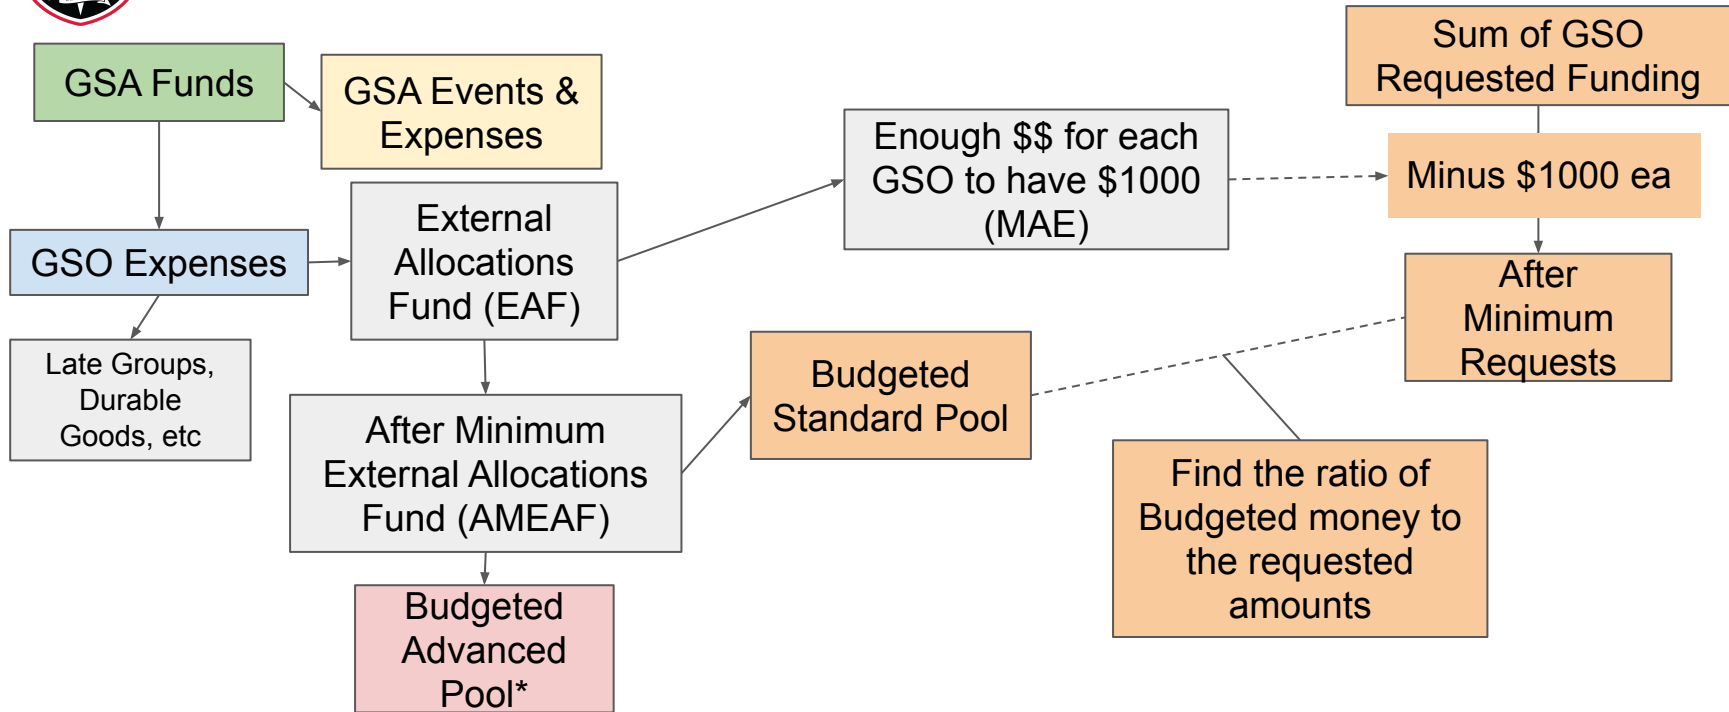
GSA Funds

GSA Events & Expenses

GSO Expenses

Late Groups, Durable Goods, etc

External Allocations Fund (EAF)

After Minimum External Allocations Fund (AMEAF)

Budgeted Advanced Pool*

Enough $$ for each GSO to have $1000 (MAE)

Budgeted Standard Pool

Sum of GSO Requested Funding

Minus $1000 ea

After Minimum Requests

Find the ratio of Budgeted money to the requested amounts